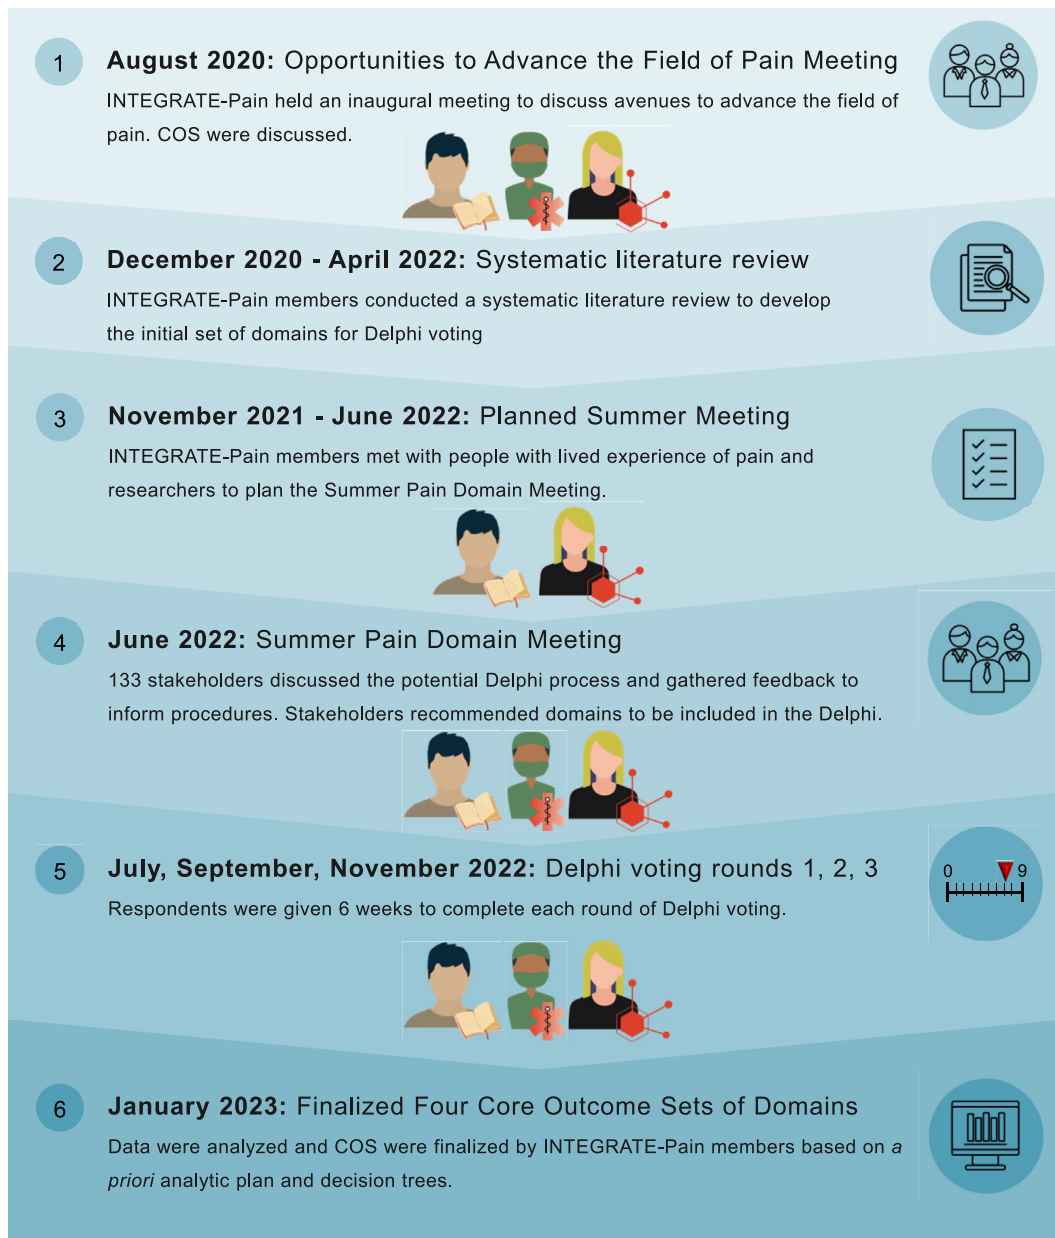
1

**August 2020:** Opportunities to Advance the Field of Pain Meeting

INTEGRATE-Pain held an inaugural meeting to discuss avenues to advance the field of pain. COS were discussed.

2

**December 2020 - April 2022:** Systematic literature review

INTEGRATE-Pain members conducted a systematic literature review to develop the initial set of domains for Delphi voting

3

**November 2021 - June 2022:** Planned Summer Meeting

INTEGRATE-Pain members met with people with lived experience of pain and researchers to plan the Summer Pain Domain Meeting.

4

**June 2022:** Summer Pain Domain Meeting

133 stakeholders discussed the potential Delphi process and gathered feedback to inform procedures. Stakeholders recommended domains to be included in the Delphi.

5

**July, September, November 2022:** Delphi voting rounds 1, 2, 3

Respondents were given 6 weeks to complete each round of Delphi voting.

0 9

6

**January 2023:** Finalized Four Core Outcome Sets of Domains

Data were analyzed and COS were finalized by INTEGRATE-Pain members based on *a priori* analytic plan and decision trees.